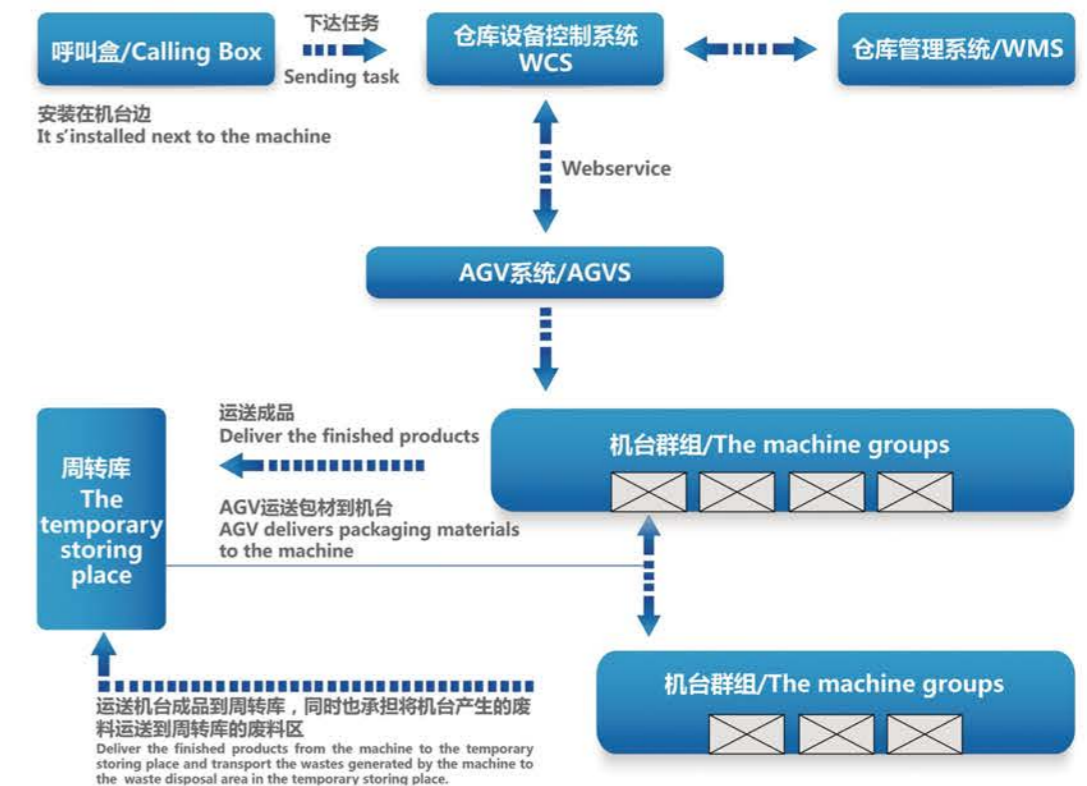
呼叫盒/Calling Box

下达任务
Sending task

仓库设备控制系统
WCS

仓库管理系统/WMS

安装在机台边
It s'installed next to the machine

Webservice

AGV系统/AGVS

运送成品
Deliver the finished products

机台群组/The machine groups

周转库
The temporary storing place

AGV运送包材到机台
AGV delivers packaging materials to the machine

机台群组/The machine groups

运送机台成品到周转库，同时也承担将机台产生的废料运送到周转库的废料区
Deliver the finished products from the machine to the temporary storing place and transport the wastes generated by the machine to the waste disposal area in the temporary storing place.